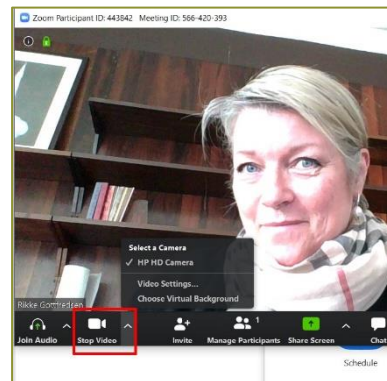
Zoom Participant ID: 443842 Meeting ID: 566-420-393

Select a Camera
✓ HP HD Camera
Video Settings...
Choose Virtual Background

Rikke Gottfredsen

Join Audio
Stop Video
Invite
Manage Participants 1
Share Screen
Chat

Schedule